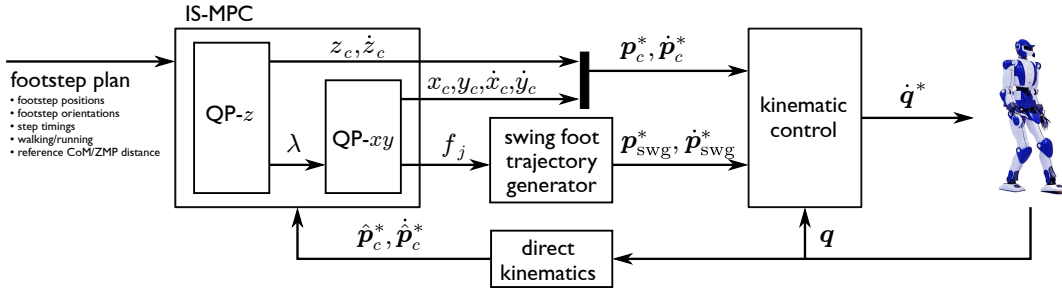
IS-MPC

footstep plan
• footstep positions
• footstep orientations
• step timings
• walking/running
• reference CoM/ZMP distance

QP-$z$

$z_c, \dot{z}_c$

$\lambda$

QP-$xy$

$x_c, y_c, \dot{x}_c, \dot{y}_c$

$f_j$

$\boldsymbol{p}_c^*, \dot{\boldsymbol{p}}_c^*$

swing foot trajectory generator

$\boldsymbol{p}_{\text{swg}}^*, \dot{\boldsymbol{p}}_{\text{swg}}^*$

kinematic control

$\dot{\boldsymbol{q}}^*$

$\hat{\boldsymbol{p}}_c^*, \dot{\hat{\boldsymbol{p}}}_c^*$

direct kinematics

$\boldsymbol{q}$